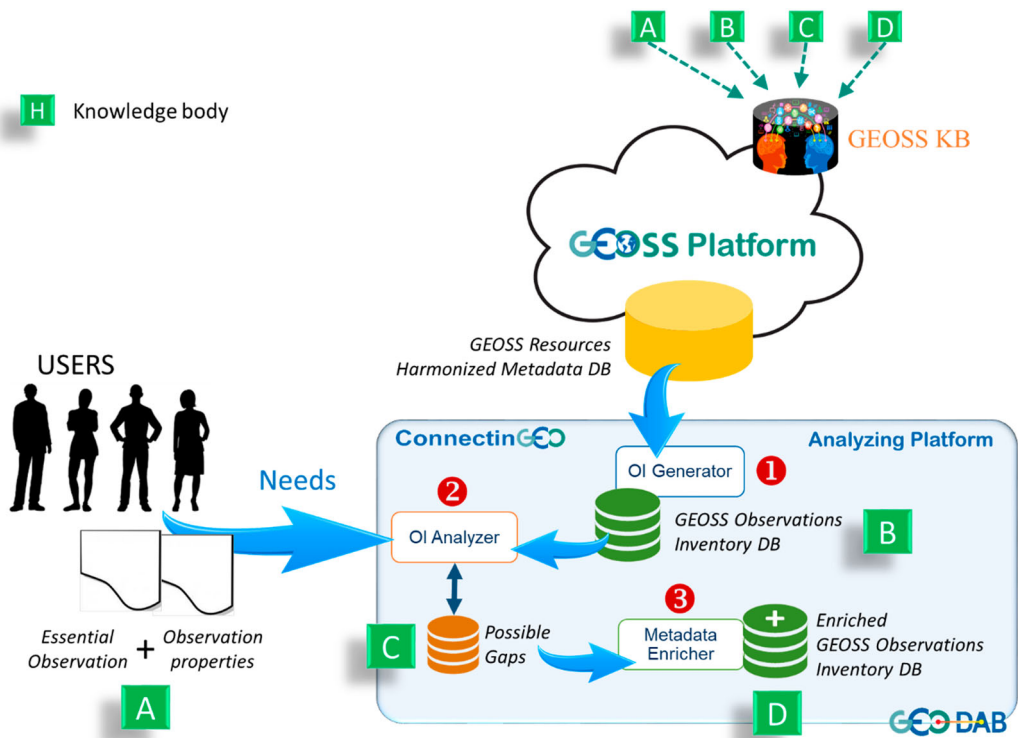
A B C D

H Knowledge body

GEOSS KB

GEOSS Platform

GEOSS Resources
Harmonized Metadata DB

USERS

ConnectinGEO

Analyzing Platform

OI Generator 1

Needs

2

OI Analyzer

GEOSS Observations
Inventory DB

B

3

C

Possible
Gaps

Metadata
Enricher

Enriched
GEOSS Observations
Inventory DB

Essential
Observation

+

Observation
properties

A

D

GEODAB